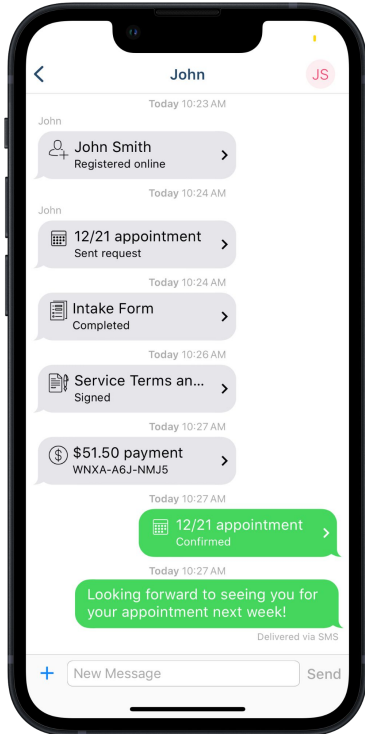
John

JS

Today 10:23 AM

John

John Smith
Registered online

Today 10:24 AM

John

12/21 appointment
Sent request

Today 10:24 AM

Intake Form
Completed

Today 10:26 AM

Service Terms an...
Signed

Today 10:27 AM

$51.50 payment
WNXA-A6J-NMJ5

Today 10:27 AM

12/21 appointment
Confirmed

Today 10:27 AM

Looking forward to seeing you for your appointment next week!

Delivered via SMS

+

New Message

Send